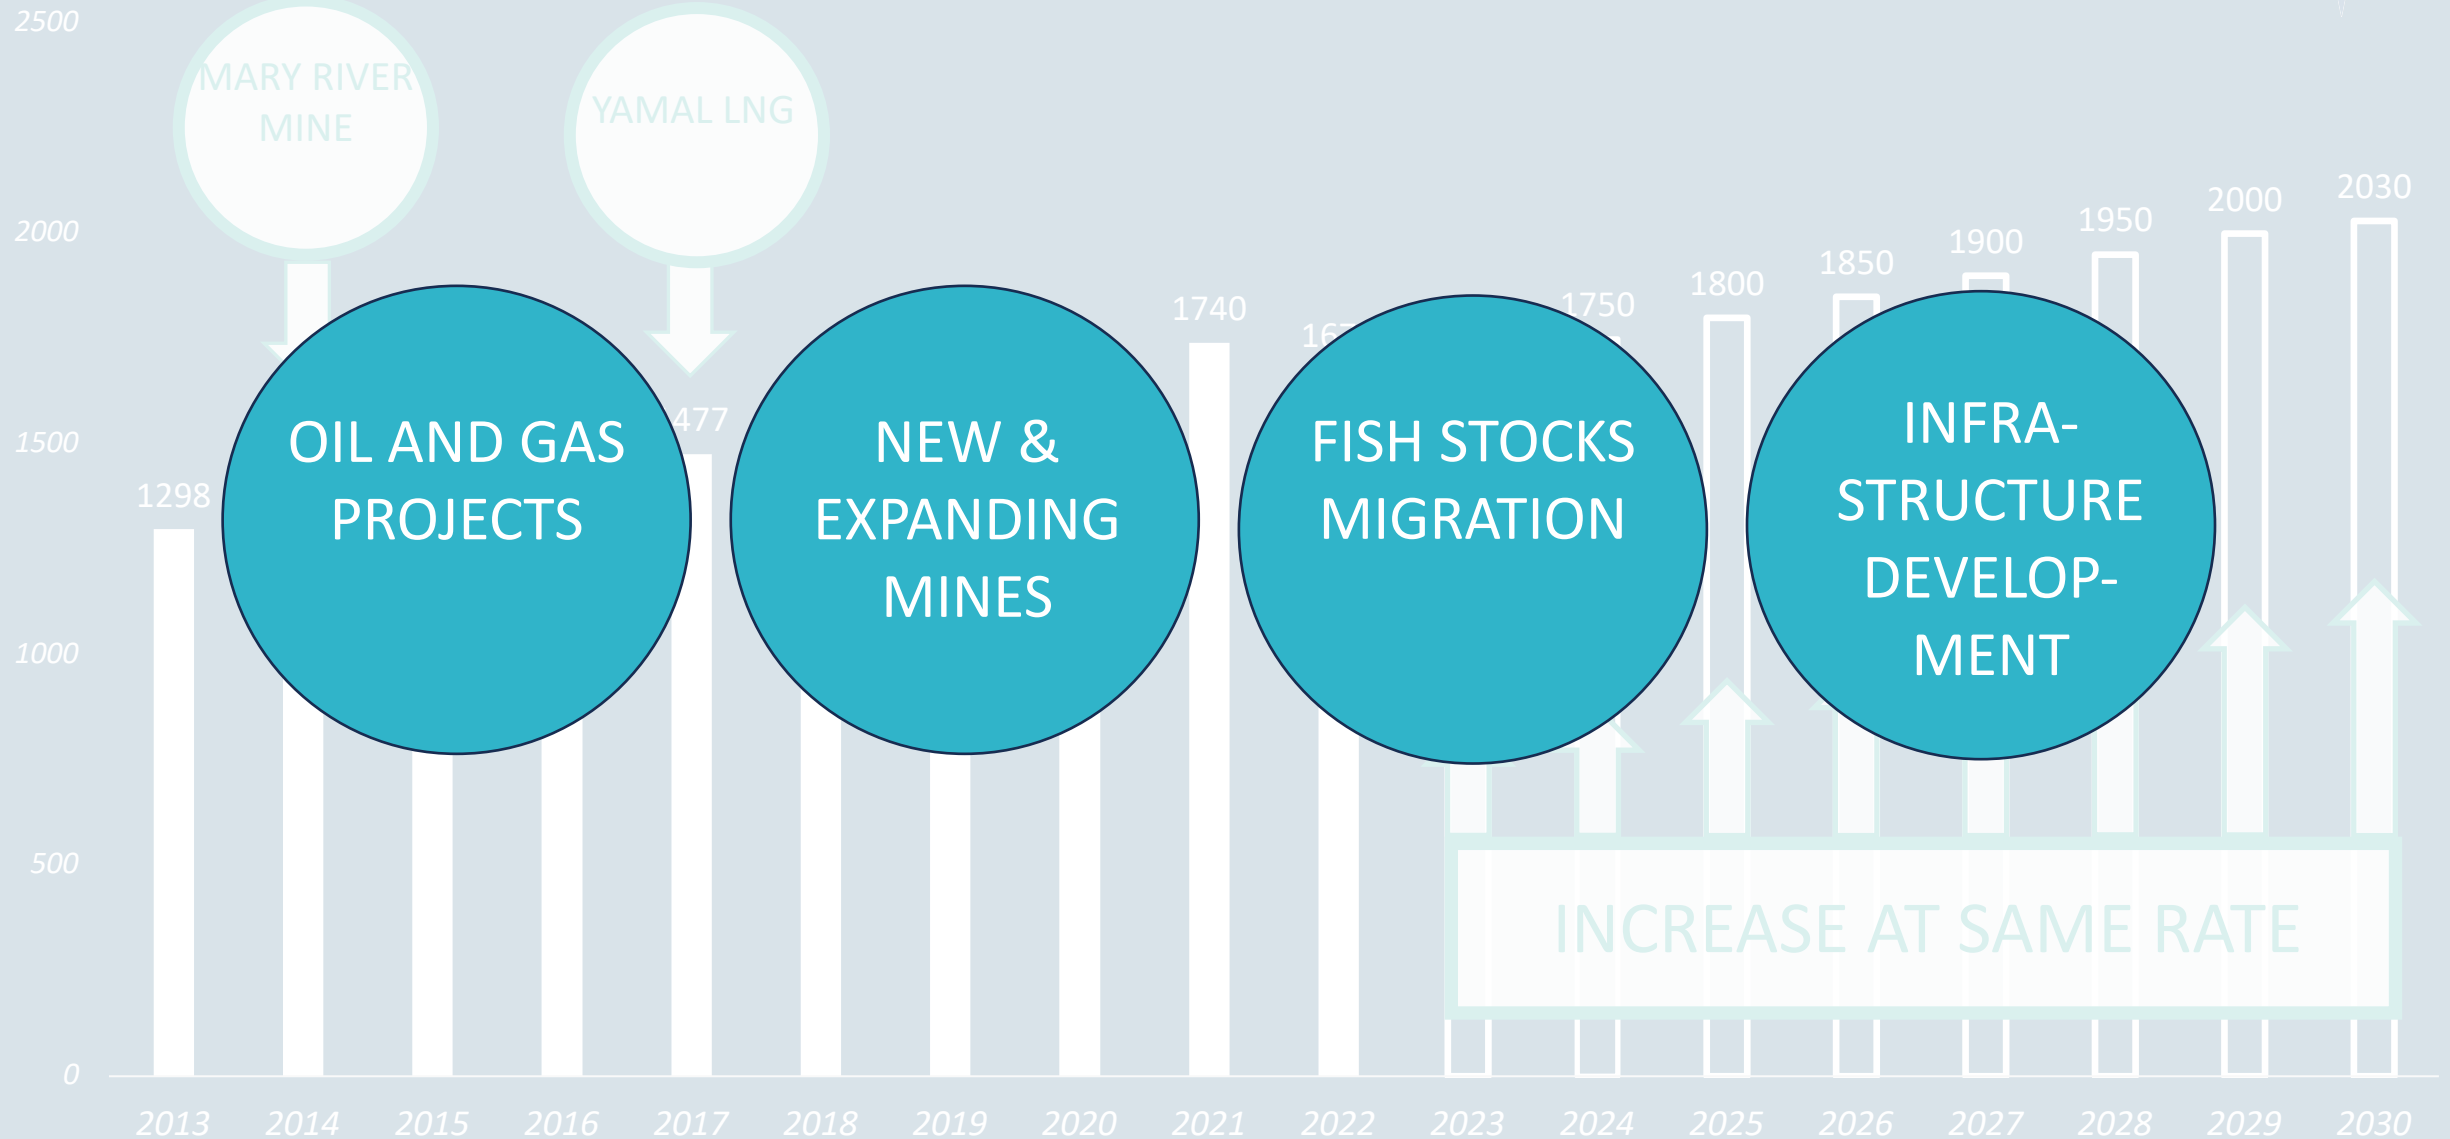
2500
2000
1500
1000
500
0

MARY RIVER MINE

YAMAL LNG

1298

477

1740

16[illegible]

1750

1800

1850

1900

1950

2000

2030

OIL AND GAS PROJECTS

NEW & EXPANDING MINES

FISH STOCKS MIGRATION

INFRA-STRUCTURE DEVELOP-MENT

INCREASE AT SAME RATE

2013 2014 2015 2016 2017 2018 2019 2020 2021 2022 2023 2024 2025 2026 2027 2028 2029 2030